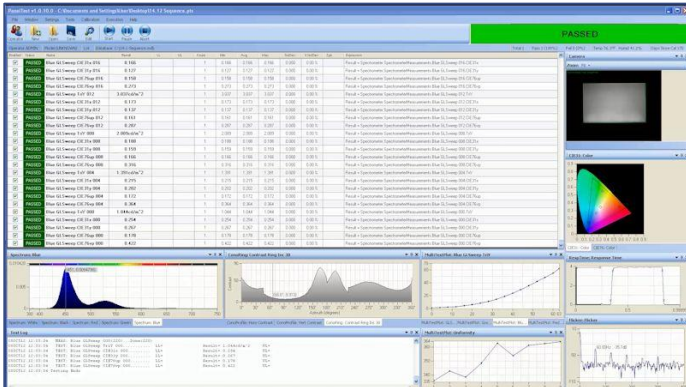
PanelTest v1.0.10.0 - C:\Documents and Settings\User\Desktop\14.12 Sequence.ptx

File Window Settings Tools Calibration Execution Help

PASSED

| | | | | | | | | |
|---|---|---|---|---|---|---|---|---|
| PASSED | Blue G2.Sweep CIE 31x 016 | 0.166 | | 0.166 | 0.166 | 0.166 | 0.000 | 0.00% |
| PASSED | Blue G2.Sweep CIE 31y 016 | 0.127 | | 0.127 | 0.127 | 0.127 | 0.000 | 0.00% |
| PASSED | Blue G2.Sweep CIE 76up 016 | 0.158 | | 0.158 | 0.158 | 0.158 | 0.000 | 0.00% |
| PASSED | Blue G2.Sweep CIE 76vp 016 | 0.213 | | 0.213 | 0.213 | 0.213 | 0.000 | 0.00% |
| PASSED | Blue G2.Sweep Y nY 032 | 3.833cd/m^2 | | | | | | |
| PASSED | Blue G2.Sweep CIE 31x 032 | 0.173 | | 0.173 | 0.173 | 0.173 | 0.000 | 0.00% |
| PASSED | Blue G2.Sweep CIE 31y 032 | 0.137 | | 0.137 | 0.137 | 0.137 | 0.000 | 0.00% |
| PASSED | Blue G2.Sweep CIE 76up 032 | 0.161 | | 0.161 | 0.161 | 0.161 | 0.000 | 0.00% |
| PASSED | Blue G2.Sweep CIE 76vp 032 | 0.287 | | 0.287 | 0.287 | 0.287 | 0.000 | 0.00% |
| PASSED | Blue G2.Sweep Y nY 000 | 2.009cd/m^2 | | 2.009 | 2.009 | 2.009 | 0.000 | 0.00% |
| PASSED | Blue G2.Sweep CIE 31x 000 | 0.168 | | 0.168 | 0.168 | 0.168 | 0.000 | 0.00% |
| PASSED | Blue G2.Sweep CIE 31y 000 | 0.159 | | 0.159 | 0.159 | 0.159 | 0.000 | 0.00% |
| PASSED | Blue G2.Sweep CIE 76up 000 | 0.166 | | 0.166 | 0.166 | 0.166 | 0.000 | 0.00% |
| PASSED | Blue G2.Sweep CIE 76vp 000 | 0.316 | | 0.316 | 0.316 | 0.316 | 0.000 | 0.00% |
| PASSED | Blue G2.Sweep Y nY 000 | 1.391cd/m^2 | | 1.391 | 1.391 | 1.391 | 0.000 | 0.00% |
| PASSED | Blue G2.Sweep CIE 31x 000 | 0.275 | | 0.275 | 0.275 | 0.275 | 0.000 | 0.00% |
| PASSED | Blue G2.Sweep CIE 31y 000 | 0.202 | | 0.202 | 0.202 | 0.202 | 0.000 | 0.00% |
| PASSED | Blue G2.Sweep CIE 76up 000 | 0.172 | | 0.172 | 0.172 | 0.172 | 0.000 | 0.00% |
| PASSED | Blue G2.Sweep CIE 76vp 000 | 0.364 | | 0.364 | 0.364 | 0.364 | 0.000 | 0.00% |
| PASSED | Blue G2.Sweep Y nY 000 | 1.044cd/m^2 | | 1.044 | 1.044 | 1.044 | 0.000 | 0.00% |
| PASSED | Blue G2.Sweep CIE 31x 000 | 0.254 | | 0.254 | 0.254 | 0.254 | 0.000 | 0.00% |
| PASSED | Blue G2.Sweep CIE 31y 000 | 0.267 | | 0.267 | 0.267 | 0.267 | 0.000 | 0.00% |
| PASSED | Blue G2.Sweep CIE 76up 000 | 0.178 | | 0.178 | 0.178 | 0.178 | 0.000 | 0.00% |
| PASSED | Blue G2.Sweep CIE 76vp 000 | 0.422 | | 0.422 | 0.422 | 0.422 | 0.000 | 0.00% |

Spectrum Blue
Camera
CIE31 Color
Contrast Ring Int. 00
MultiTestRel Blue G2.Sweep 100
Response Time
Test Log
MultiTestRel Uniformity
Flicker